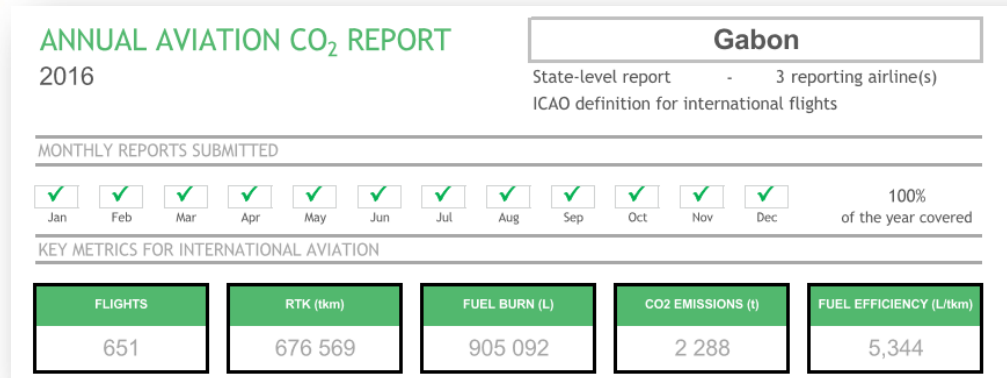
ANNUAL AVIATION $CO_2$ REPORT
2016

Gabon

State-level report - 3 reporting airline(s)
ICAO definition for international flights

MONTHLY REPORTS SUBMITTED

✓ Jan ✓ Feb ✓ Mar ✓ Apr ✓ May ✓ Jun ✓ Jul ✓ Aug ✓ Sep ✓ Oct ✓ Nov ✓ Dec

100%
of the year covered

KEY METRICS FOR INTERNATIONAL AVIATION

| FLIGHTS | RTK (tkm) | FUEL BURN (L) | CO2 EMISSIONS (t) | FUEL EFFICIENCY (L/tkm) |
|---|---|---|---|---|
| 651 | 676 569 | 905 092 | 2 288 | 5,344 |